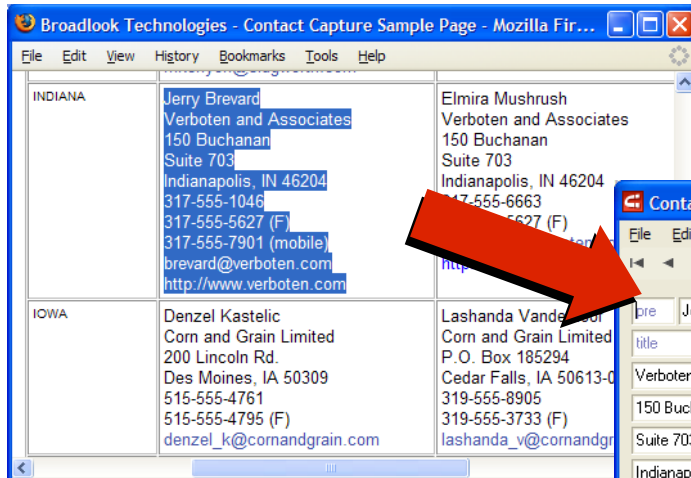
Broadlook Technologies - Contact Capture Sample Page - Mozilla Fir

File Edit View History Bookmarks Tools Help

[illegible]

| INDIANA | Jerry Brevard<br>Verboten and Associates<br>150 Buchanan<br>Suite 703<br>Indianapolis, IN 46204<br>317-555-1046<br>317-555-5627 (F)<br>317-555-7901 (mobile)<br>brevard@verboten.com<br>http://www.verboten.com | Elmira Mushrush<br>Verboten and Associates<br>150 Buchanan<br>Suite 703<br>Indianapolis, IN 46204<br>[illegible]7-555-6663<br>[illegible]5627 (F)<br>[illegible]<br>http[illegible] |
|---|---|---|
| IOWA | Denzel Kastelic<br>Corn and Grain Limited<br>200 Lincoln Rd.<br>Des Moines, IA 50309<br>515-555-4761<br>515-555-4795 (F)<br>denzel_k@cornandgrain.com | Lashanda Vande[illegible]<br>Corn and Grain Limited<br>P.O. Box 185294<br>Cedar Falls, IA 50613-0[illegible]<br>319-555-8905<br>319-555-3733 (F)<br>lashanda_v@cornandg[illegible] |

Conta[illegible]

File Edi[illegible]

pre
J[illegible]
title
Verboten
150 Buch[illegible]
Suite 70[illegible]
Indianap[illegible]